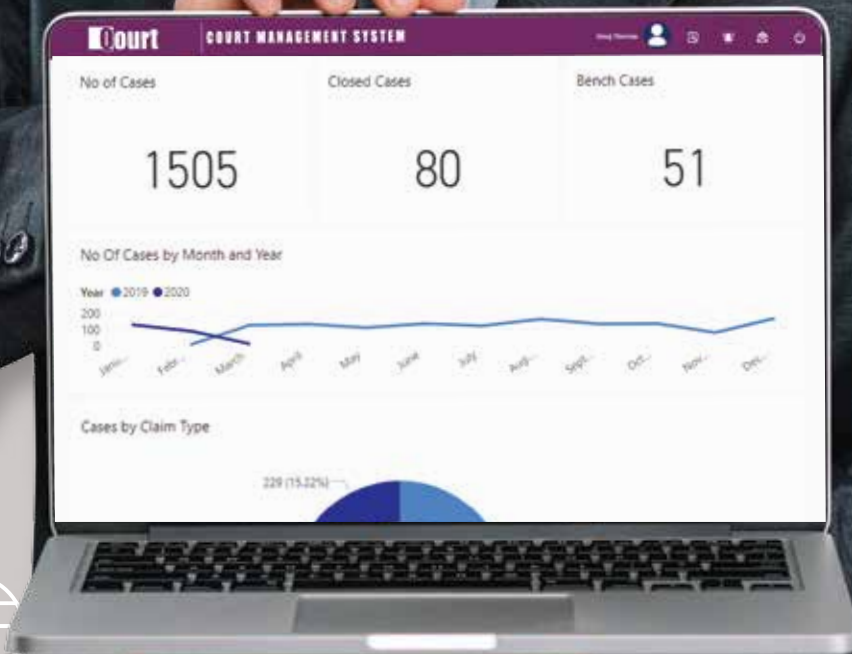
Court | COURT MANAGEMENT SYSTEM

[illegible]

No of Cases

1505

Closed Cases

80

Bench Cases

51

No Of Cases by Month and Year

Year ● 2019 ● 2020

200
100
0

Janu... Febr... March April May June July Augu... Sept... Oct... Nov... Dec...

Cases by Claim Type

229 (15.22%)